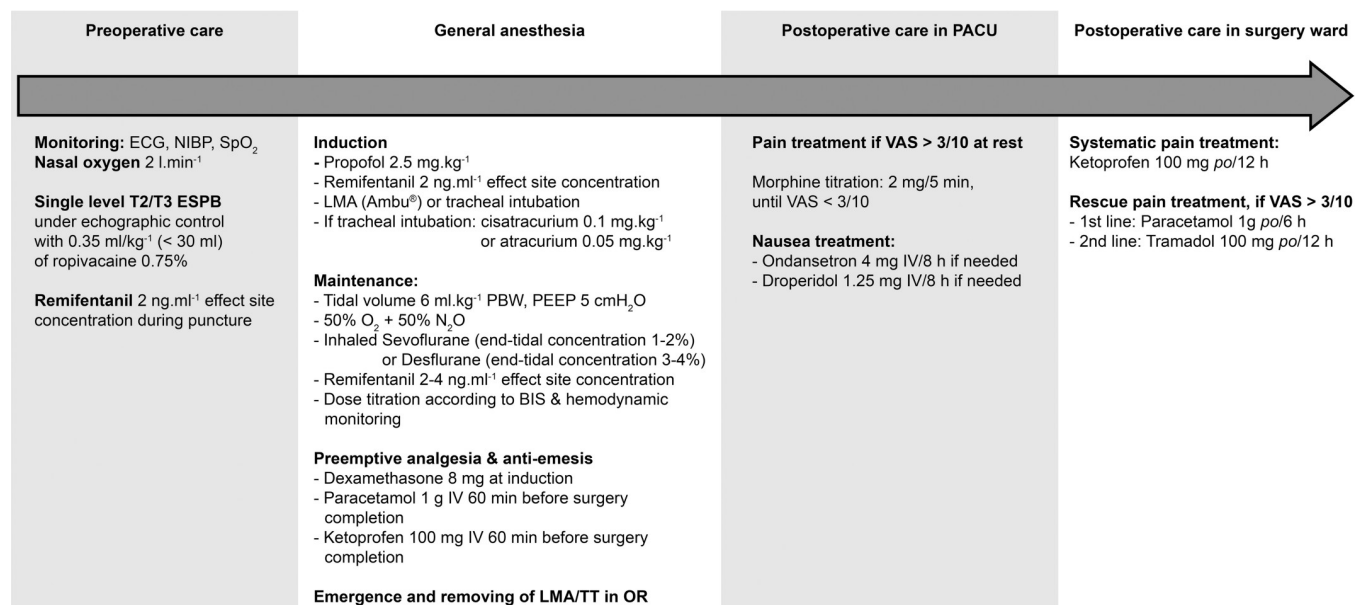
**Preoperative care**

**Monitoring:** ECG, NIBP, $SpO_2$
**Nasal oxygen** 2 $l.min^{-1}$

**Single level T2/T3 ESPB** under echographic control with 0.35 $ml/kg^{-1}$ (< 30 ml) of ropivacaine 0.75%

**Remifentanil** 2 $ng.ml^{-1}$ effect site concentration during puncture

**General anesthesia**

**Induction**
- Propofol 2.5 $mg.kg^{-1}$
- Remifentanil 2 $ng.ml^{-1}$ effect site concentration
- LMA (Ambu®) or tracheal intubation
- If tracheal intubation: cisatracurium 0.1 $mg.kg^{-1}$ or atracurium 0.05 $mg.kg^{-1}$

**Maintenance:**
- Tidal volume 6 $ml.kg^{-1}$ PBW, PEEP 5 $cmH_2O$
- 50% $O_2$ + 50% $N_2O$
- Inhaled Sevoflurane (end-tidal concentration 1-2%) or Desflurane (end-tidal concentration 3-4%)
- Remifentanil 2-4 $ng.ml^{-1}$ effect site concentration
- Dose titration according to BIS & hemodynamic monitoring

**Preemptive analgesia & anti-emesis**
- Dexamethasone 8 mg at induction
- Paracetamol 1 g IV 60 min before surgery completion
- Ketoprofen 100 mg IV 60 min before surgery completion

**Emergence and removing of LMA/TT in OR**

**Postoperative care in PACU**

**Pain treatment if VAS > 3/10 at rest**

Morphine titration: 2 mg/5 min, until VAS < 3/10

**Nausea treatment:**
- Ondansetron 4 mg IV/8 h if needed
- Droperidol 1.25 mg IV/8 h if needed

**Postoperative care in surgery ward**

**Systematic pain treatment:**
Ketoprofen 100 mg *po*/12 h

**Rescue pain treatment, if VAS > 3/10**
- 1st line: Paracetamol 1g *po*/6 h
- 2nd line: Tramadol 100 mg *po*/12 h